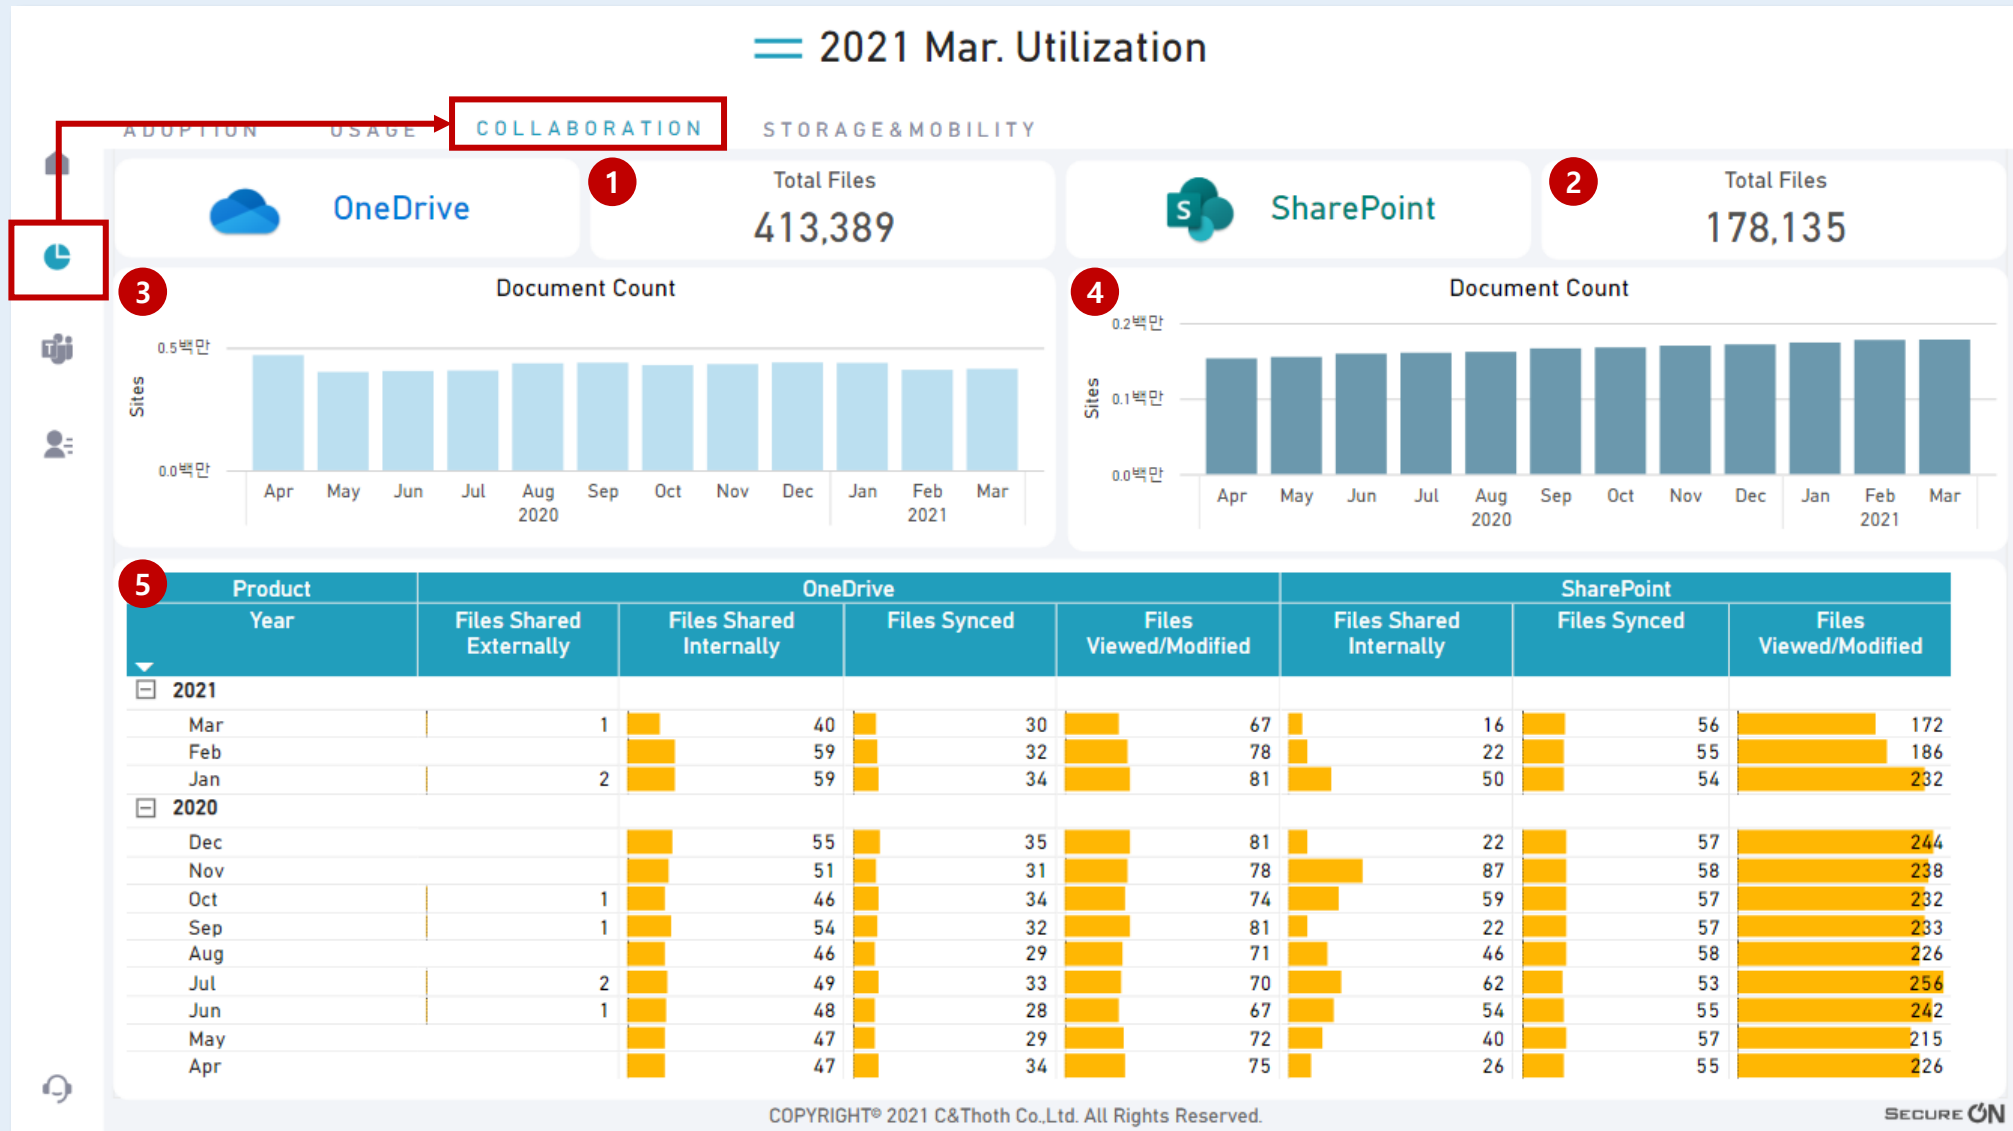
2021 Mar. Utilization

ADOPTION USAGE COLLABORATION STORAGE&MOBILITY

OneDrive

1 Total Files 413,389

SharePoint

2 Total Files 178,135

3 Document Count

0.5백만
0.0백만
Sites
Apr May Jun Jul Aug 2020 Sep Oct Nov Dec Jan Feb 2021 Mar

4 Document Count

0.2백만
0.1백만
0.0백만
Sites
Apr May Jun Jul Aug 2020 Sep Oct Nov Dec Jan Feb 2021 Mar

5

| Product | OneDrive | | | | SharePoint | | |
|---|---|---|---|---|---|---|---|
| Year | Files Shared Externally | Files Shared Internally | Files Synced | Files Viewed/Modified | Files Shared Internally | Files Synced | Files Viewed/Modified |
| 2021 | | | | | | | |
| Mar | 1 | 40 | 30 | 67 | 16 | 56 | 172 |
| Feb | | 59 | 32 | 78 | 22 | 55 | 186 |
| Jan | 2 | 59 | 34 | 81 | 50 | 54 | 232 |
| 2020 | | | | | | | |
| Dec | | 55 | 35 | 81 | 22 | 57 | 244 |
| Nov | | 51 | 31 | 78 | 87 | 58 | 238 |
| Oct | 1 | 46 | 34 | 74 | 59 | 57 | 232 |
| Sep | 1 | 54 | 32 | 81 | 22 | 57 | 233 |
| Aug | | 46 | 29 | 71 | 46 | 58 | 226 |
| Jul | 2 | 49 | 33 | 70 | 62 | 53 | 256 |
| Jun | 1 | 48 | 28 | 67 | 54 | 55 | 242 |
| May | | 47 | 29 | 72 | 40 | 57 | 215 |
| Apr | | 47 | 34 | 75 | 26 | 55 | 226 |

COPYRIGHT© 2021 C&Thoth Co.,Ltd. All Rights Reserved.

SECURE ON